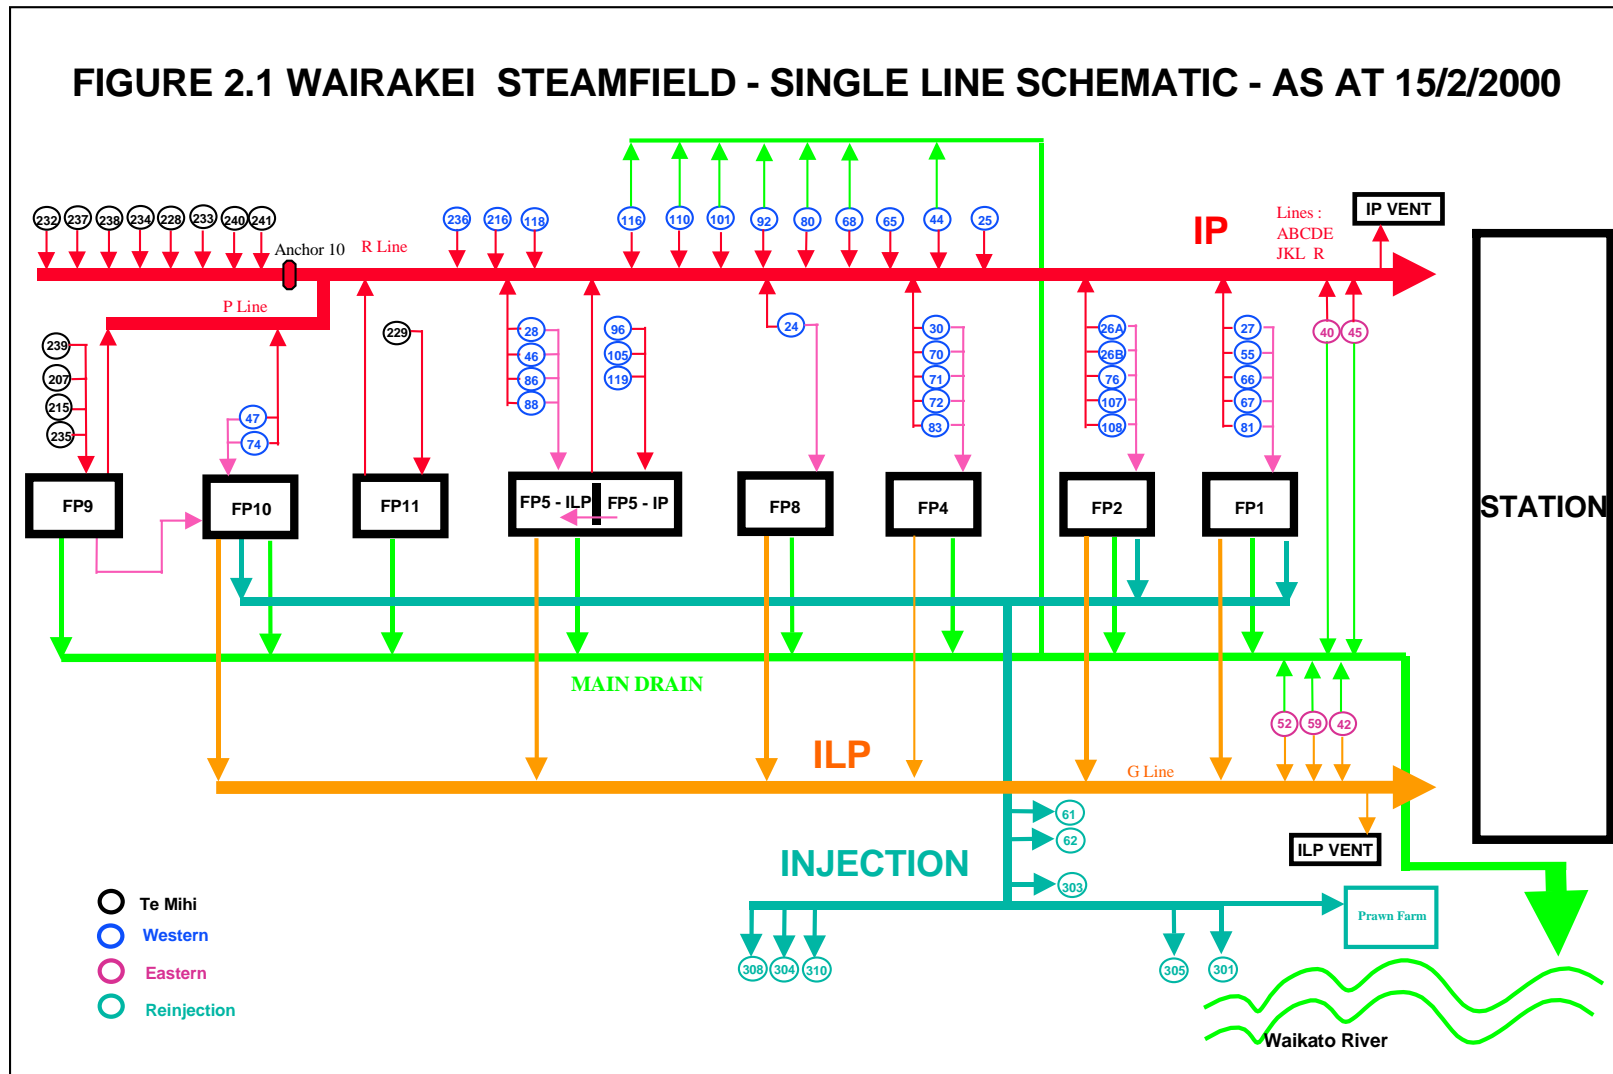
FIGURE 2.1 WAIRAKEI STEAMFIELD - SINGLE LINE SCHEMATIC - AS AT 15/2/2000

232 237 238 234 228 233 240 241

Anchor 10 R Line

236 216 118

116 110 101 92 80 68 65 44 25

IP

Lines : ABCDE JKL R

IP VENT

P Line

239 207 215 235

229

47 74

28 46 86 88

96 105 119

24

30 70 71 72 83

26A 26B 76 107 108

27 55 66 67 81

40 45

FP9 FP10 FP11 FP5 - ILP FP5 - IP FP8 FP4 FP2 FP1

STATION

MAIN DRAIN

52 59 42

ILP

G Line

61 62 303

ILP VENT

INJECTION

Prawn Farm

308 304 310 305 301

Waikato River

Te Mihi
Western
Eastern
Reinjection